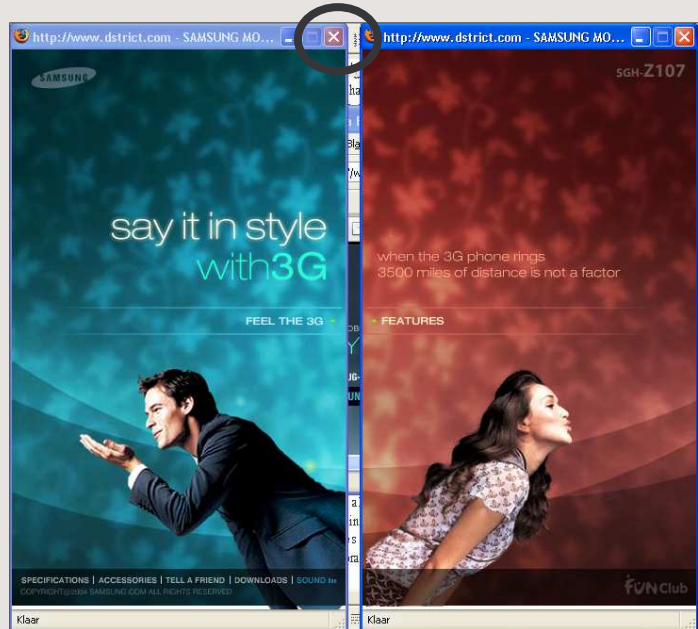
http://www.dstrict.com - SAMSUNG MO...

SAMSUNG

say it in style
with3G

FEEL THE 3G

SPECIFICATIONS | ACCESSORIES | TELL A FRIEND | DOWNLOADS | SOUND

COPYRIGHT©2004 SAMSUNG.COM ALL RIGHTS RESERVED

Klaar

http://www.dstrict.com - SAMSUNG MO...

SGH-Z107

when the 3G phone rings
3500 miles of distance is not a factor

FEATURES

FUN Club

Klaar